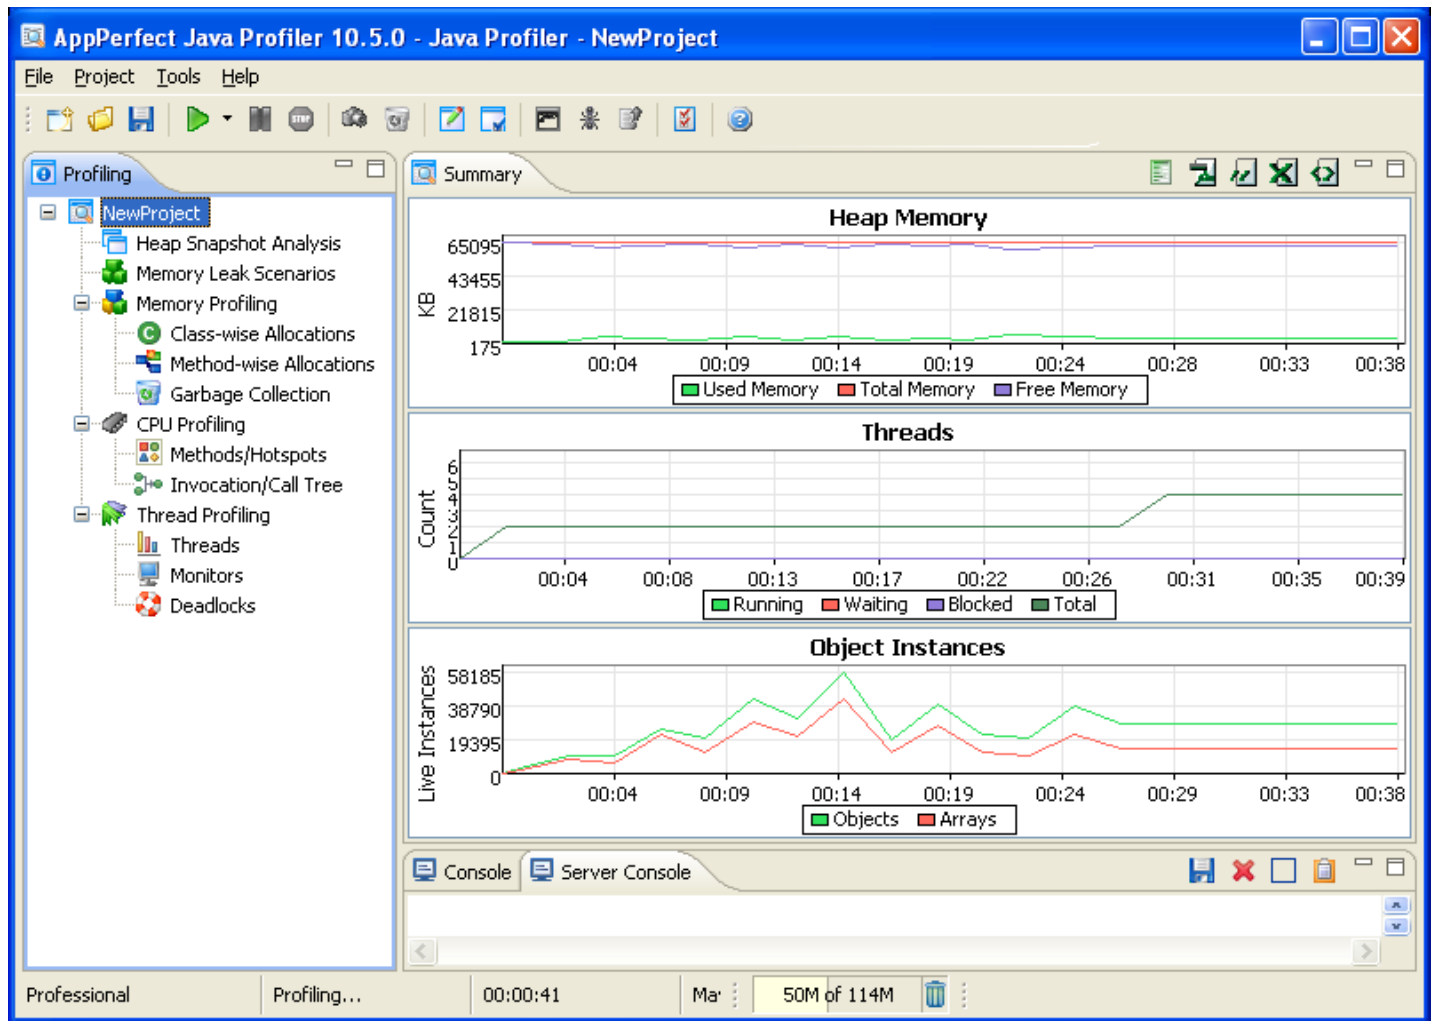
AppPerfect Java Profiler 10.5.0 - Java Profiler - NewProject

File Project Tools Help

Profiling

NewProject
Heap Snapshot Analysis
Memory Leak Scenarios
Memory Profiling
Class-wise Allocations
Method-wise Allocations
Garbage Collection
CPU Profiling
Methods/Hotspots
Invocation/Call Tree
Thread Profiling
Threads
Monitors
Deadlocks

Summary

Heap Memory

KB
65095
43455
21815
175
00:04 00:09 00:14 00:19 00:24 00:28 00:33 00:38
Used Memory Total Memory Free Memory

Threads

Count
6
5
4
3
2
1
0
00:04 00:08 00:13 00:17 00:22 00:26 00:31 00:35 00:39
Running Waiting Blocked Total

Object Instances

Live Instances
58185
38790
19395
0
00:04 00:09 00:14 00:19 00:24 00:29 00:33 00:38
Objects Arrays

Console Server Console

Professional | Profiling... | 00:00:41 | Ma | 50M of 114M